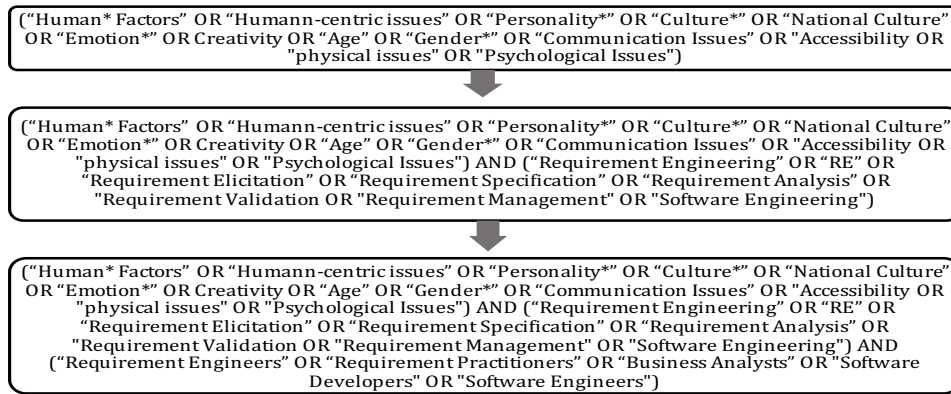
(“Human* Factors” OR “Humann-centric issues” OR “Personality*” OR “Culture*” OR “National Culture” OR “Emotion*” OR Creativity OR “Age” OR “Gender*” OR “Communication Issues” OR "Accessibility OR "physical issues" OR "Psychological Issues")

(“Human* Factors” OR “Humann-centric issues” OR “Personality*” OR “Culture*” OR “National Culture” OR “Emotion*” OR Creativity OR “Age” OR “Gender*” OR “Communication Issues” OR "Accessibility OR "physical issues" OR "Psychological Issues") AND (“Requirement Engineering” OR “RE” OR “Requirement Elicitation” OR “Requirement Specification” OR “Requirement Analysis” OR "Requirement Validation OR "Requirement Management" OR "Software Engineering")

(“Human* Factors” OR “Humann-centric issues” OR “Personality*” OR “Culture*” OR “National Culture” OR “Emotion*” OR Creativity OR “Age” OR “Gender*” OR “Communication Issues” OR "Accessibility OR "physical issues" OR "Psychological Issues") AND (“Requirement Engineering” OR “RE” OR “Requirement Elicitation” OR “Requirement Specification” OR “Requirement Analysis” OR "Requirement Validation OR "Requirement Management" OR "Software Engineering") AND (“Requirement Engineers” OR “Requirement Practitioners” OR “Business Analysts” OR "Software Developers" OR "Software Engineers")